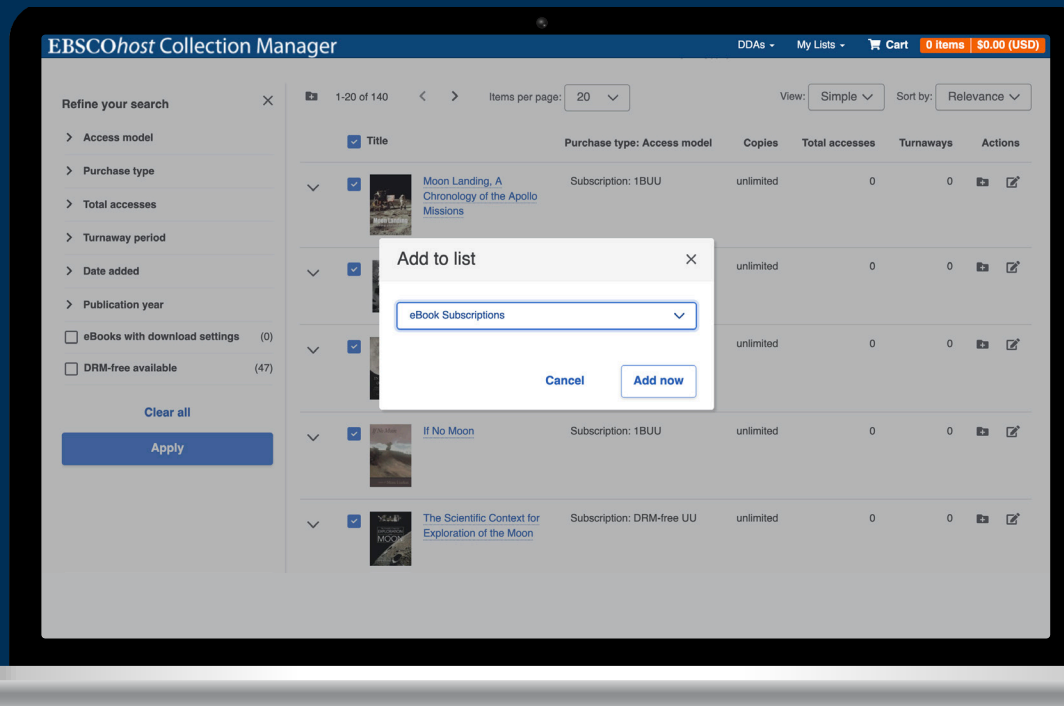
EBSCOhost Collection Manager

DDAs ▾ My Lists ▾ Cart 0 items $0.00 (USD)

Refine your search ×

> Access model

> Purchase type

> Total accesses

> Turnaway period

> Date added

> Publication year

eBooks with download settings (0)

DRM-free available (47)

Clear all

Apply

1-20 of 140 < > Items per page: 20

View: Simple Sort by: Relevance

| | Title | Purchase type: Access model | Copies | Total accesses | Turnaways | Actions |
|---|---|---|---|---|---|---|
| | Moon Landing, A Chronology of the Apollo Missions | Subscription: 1BUU | unlimited | 0 | 0 | |
| | | | unlimited | 0 | 0 | |
| | | | unlimited | 0 | 0 | |
| | If No Moon | Subscription: 1BUU | unlimited | 0 | 0 | |
| | The Scientific Context for Exploration of the Moon | Subscription: DRM-free UU | unlimited | 0 | 0 | |

Add to list ×

eBook Subscriptions

Cancel Add now